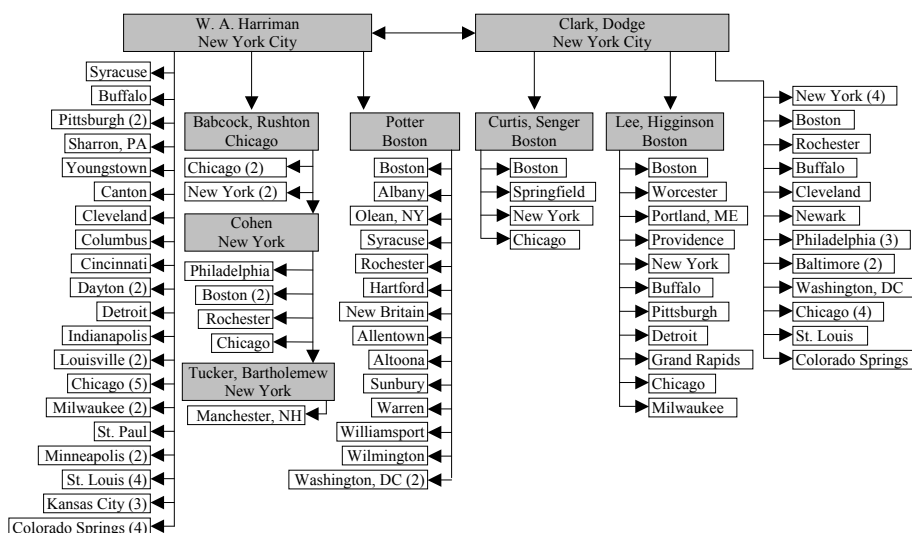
W. A. Harriman
New York City

Clark, Dodge
New York City

Syracuse
Buffalo
Pittsburgh (2)
Sharron, PA
Youngstown
Canton
Cleveland
Columbus
Cincinnati
Dayton (2)
Detroit
Indianapolis
Louisville (2)
Chicago (5)
Milwaukee (2)
St. Paul
Minneapolis (2)
St. Louis (4)
Kansas City (3)
Colorado Springs (4)

Babcock, Rushton
Chicago

Chicago (2)
New York (2)

Cohen
New York

Philadelphia
Boston (2)
Rochester
Chicago

Tucker, Bartholemew
New York

Manchester, NH

Potter
Boston

Boston
Albany
Olean, NY
Syracuse
Rochester
Hartford
New Britain
Allentown
Altoona
Sunbury
Warren
Williamsport
Wilmington
Washington, DC (2)

Curtis, Senger
Boston

Boston
Springfield
New York
Chicago

Lee, Higginson
Boston

Boston
Worcester
Portland, ME
Providence
New York
Buffalo
Pittsburgh
Detroit
Grand Rapids
Chicago
Milwaukee

New York (4)
Boston
Rochester
Buffalo
Cleveland
Newark
Philadelphia (3)
Baltimore (2)
Washington, DC
Chicago (4)
St. Louis
Colorado Springs